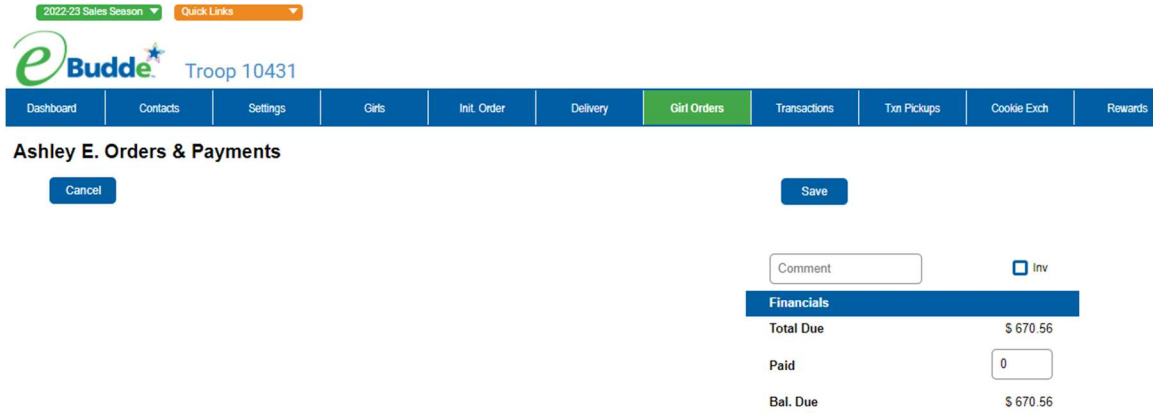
2022-23 Sales Season
Quick Links

eBudde

Troop 10431

| Dashboard | Contacts | Settings | Girls | Init. Order | Delivery | Girl Orders | Transactions | Txn Pickups | Cookie Exch | Rewards |
|---|---|---|---|---|---|---|---|---|---|---|

Ashley E. Orders & Payments

Cancel

Save

Comment

Inv

Financials

Total Due $ 670.56

Paid 0

Bal. Due $ 670.56